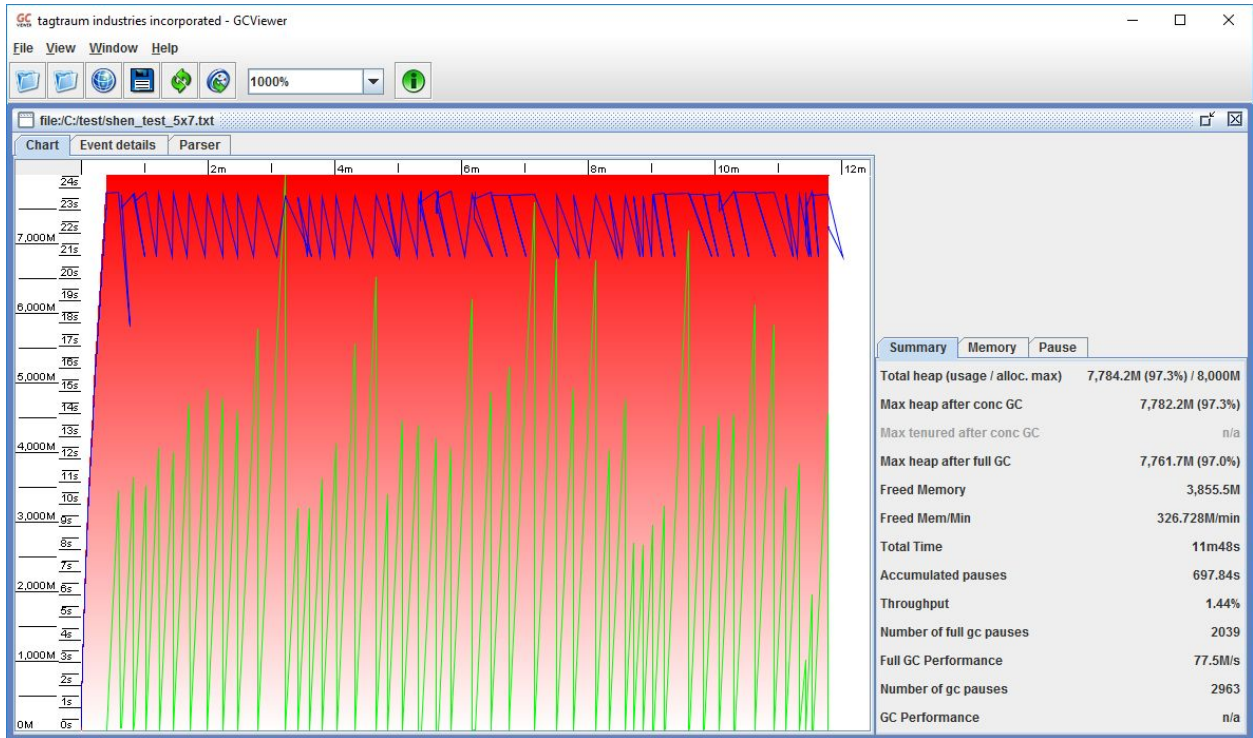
tagtraum industries incorporated - GCViewer

File View Window Help

1000%

file:/C:/test/shen_test_5x7.txt

Chart | Event details | Parser

2m 4m 6m 8m 10m 12m

24s
23s
7,000M 22s
21s
20s
19s
6,000M 18s
17s
16s
5,000M 15s
14s
13s
4,000M 12s
11s
10s
3,000M 9s
8s
7s
2,000M 6s
5s
4s
1,000M 3s
2s
1s
0M 0s

Summary | Memory | Pause

| | |
|---|---|
| Total heap (usage / alloc. max) | 7,784.2M (97.3%) / 8,000M |
| Max heap after conc GC | 7,782.2M (97.3%) |
| Max tenured after conc GC | n/a |
| Max heap after full GC | 7,761.7M (97.0%) |
| Freed Memory | 3,855.5M |
| Freed Mem/Min | 326.728M/min |
| Total Time | 11m48s |
| Accumulated pauses | 697.84s |
| Throughput | 1.44% |
| Number of full gc pauses | 2039 |
| Full GC Performance | 77.5M/s |
| Number of gc pauses | 2963 |
| GC Performance | n/a |